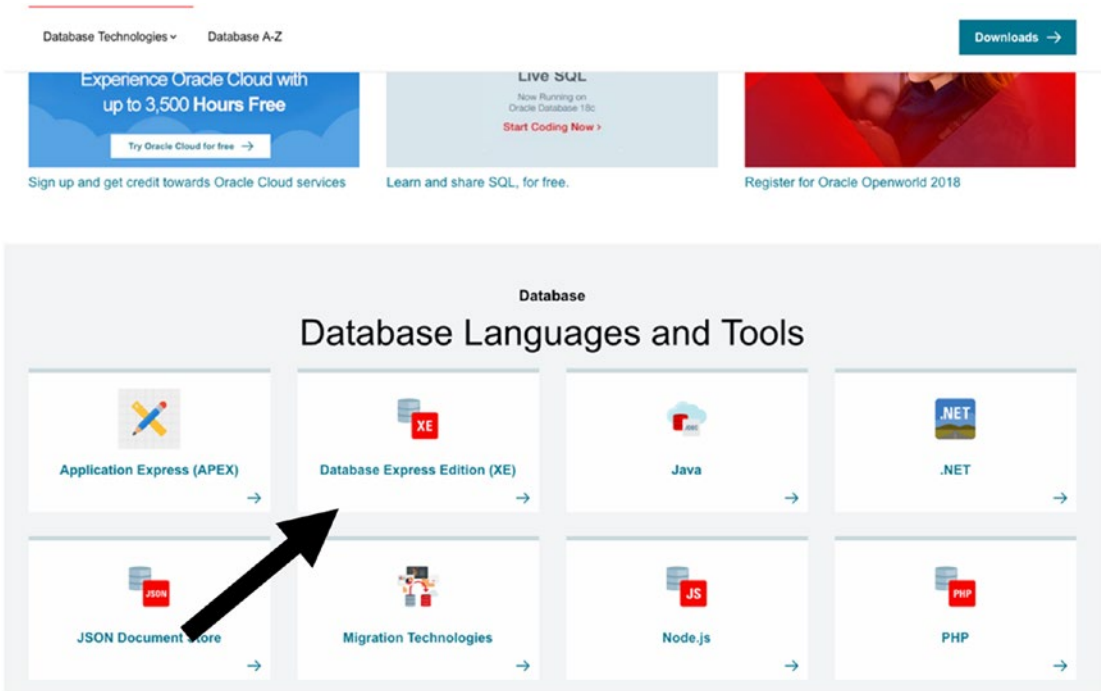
Database Technologies ⌄ Database A-Z

Downloads →

Experience Oracle Cloud with up to 3,500 Hours Free

Try Oracle Cloud for free →

Sign up and get credit towards Oracle Cloud services

Live SQL

Now Running on Oracle Database 18c

Start Coding Now ›

Learn and share SQL, for free.

Register for Oracle Openworld 2018

Database

Database Languages and Tools

Application Express (APEX)
→

XE

Database Express Edition (XE)
→

JDBC

Java
→

.NET

.NET
→

JSON

JSON Document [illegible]ore
→

Migration Technologies
→

JS

Node.js
→

PHP

PHP
→